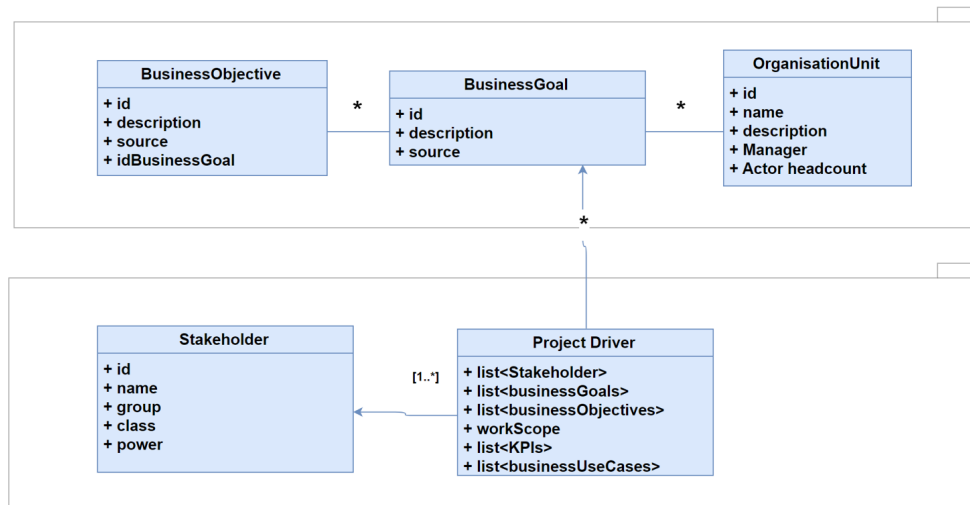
BusinessObjective
+ id
+ description
+ source
+ idBusinessGoal

*

BusinessGoal
+ id
+ description
+ source

*

OrganisationUnit
+ id
+ name
+ description
+ Manager
+ Actor headcount

*

Stakeholder
+ id
+ name
+ group
+ class
+ power

[1..*]

Project Driver
+ list<Stakeholder>
+ list<businessGoals>
+ list<businessObjectives>
+ workScope
+ list<KPIs>
+ list<businessUseCases>